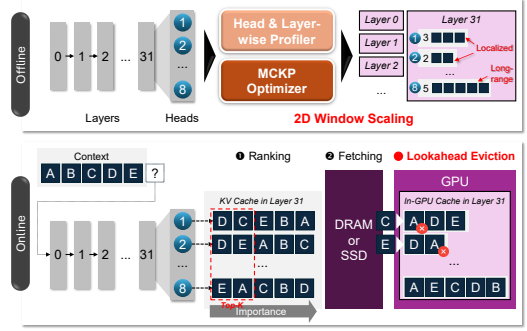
Offline

0 1 2 ... 31

Layers

1 2 ... 8

Heads

Head & Layer-wise Profiler

MCKP Optimizer

Layer 0

Layer 1

Layer 2

...

Layer 31

1 3

2 2

...

8 5

Localized

Long-range

2D Window Scaling

Online

Context

A B C D E ?

0 1 2 ... 31

❶ Ranking

❷ Fetching

● Lookahead Eviction

KV Cache in Layer 31

1 D C E B A

2 D E A B C

...

8 E A C B D

Top-K

Importance

DRAM or SSD

C

E

GPU

In-GPU Cache in Layer 31

A D E

D A

...

A E C D B